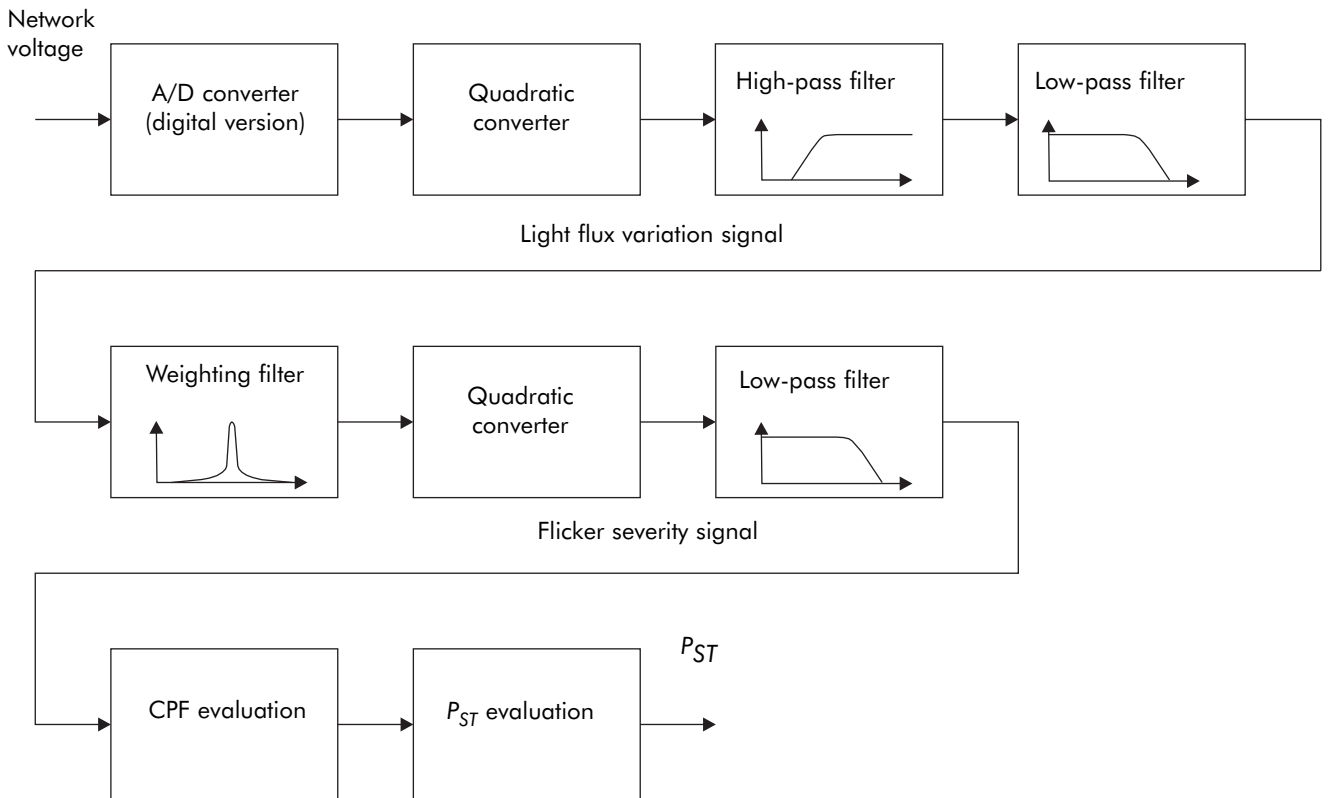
Network voltage

A/D converter (digital version)

Quadratic converter

High-pass filter

Low-pass filter

Light flux variation signal

Weighting filter

Quadratic converter

Low-pass filter

Flicker severity signal

CPF evaluation

$P_{ST}$ evaluation

$P_{ST}$